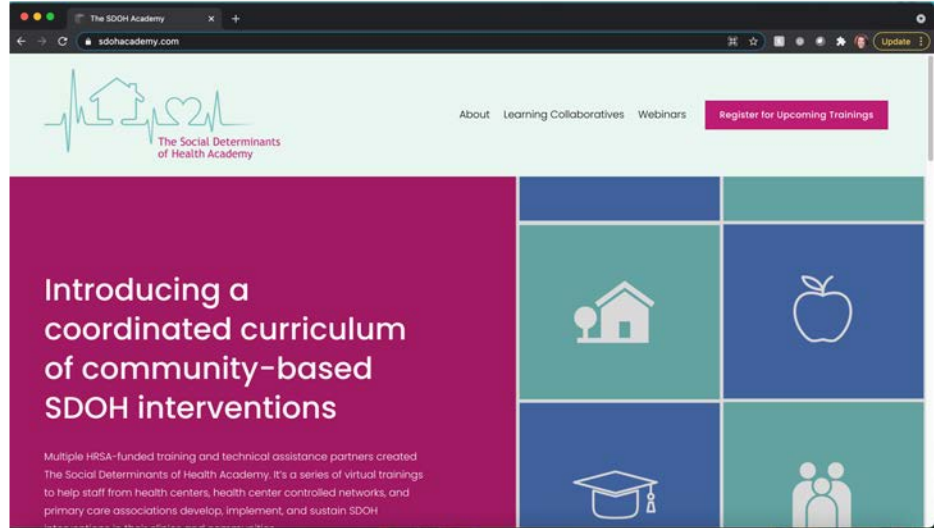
The SDOH Academy

sdohacademy.com

Update

The Social Determinants of Health Academy

About Learning Collaboratives Webinars Register for Upcoming Trainings

Introducing a coordinated curriculum of community-based SDOH interventions

Multiple HRSA-funded training and technical assistance partners created The Social Determinants of Health Academy. It's a series of virtual trainings to help staff from health centers, health center controlled networks, and primary care associations develop, implement, and sustain SDOH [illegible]